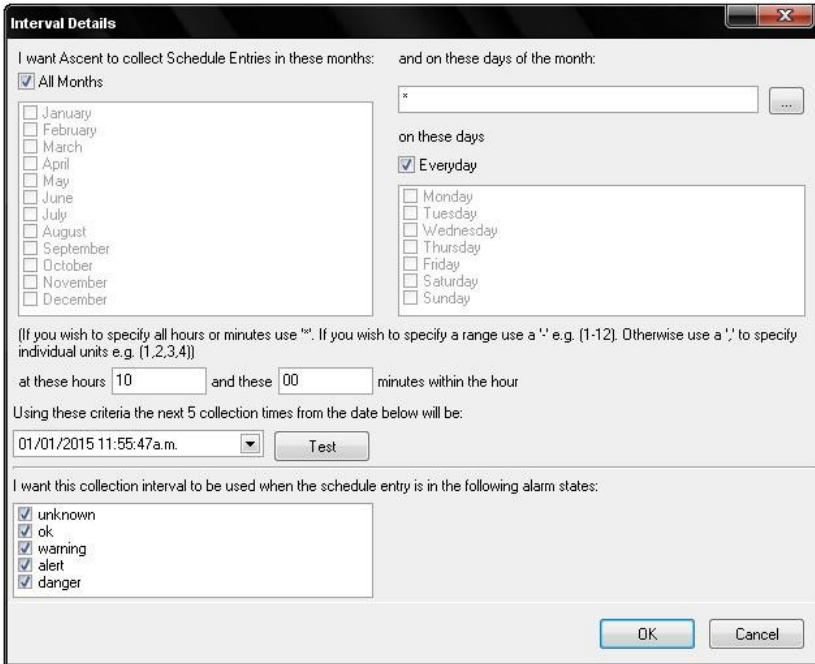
Interval Details

I want Ascent to collect Schedule Entries in these months:

All Months

January
February
March
April
May
June
July
August
September
October
November
December

and on these days of the month:

*

...

on these days

Everyday

Monday
Tuesday
Wednesday
Thursday
Friday
Saturday
Sunday

(If you wish to specify all hours or minutes use '*'. If you wish to specify a range use a '-' e.g. (1-12). Otherwise use a ',' to specify individual units e.g. (1,2,3,4))

at these hours 10 and these 00 minutes within the hour

Using these criteria the next 5 collection times from the date below will be:

01/01/2015 11:55:47a.m.

Test

I want this collection interval to be used when the schedule entry is in the following alarm states:

unknown
ok
warning
alert
danger

OK

Cancel